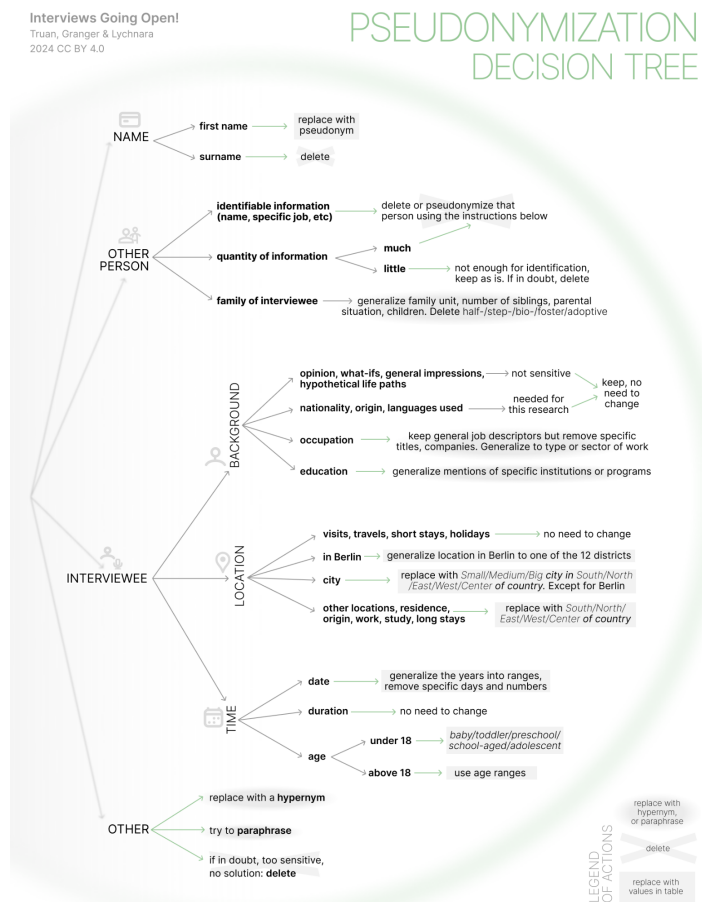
Interviews Going Open!
Truan, Granger & Lychnara
2024 CC BY 4.0

PSEUDONYMIZATION
DECISION TREE

NAME

first name → replace with pseudonym

surname → delete

OTHER PERSON

identifiable information (name, specific job, etc) → delete or pseudonymize that person using the instructions below

quantity of information

much

little → not enough for identification, keep as is. If in doubt, delete

family of interviewee → generalize family unit, number of siblings, parental situation, children. Delete half-/step-/bio-/foster/adoptive

INTERVIEWEE

BACKGROUND

opinion, what-ifs, general impressions, hypothetical life paths → not sensitive

nationality, origin, languages used → needed for this research

keep, no need to change

occupation → keep general job descriptors but remove specific titles, companies. Generalize to type or sector of work

education → generalize mentions of specific institutions or programs

LOCATION

visits, travels, short stays, holidays → no need to change

in Berlin → generalize location in Berlin to one of the 12 districts

city → replace with *Small/Medium/Big city in South/North/East/West/Center of country.* Except for Berlin

other locations, residence, origin, work, study, long stays → replace with *South/North/East/West/Center of country*

TIME

date → generalize the years into ranges, remove specific days and numbers

duration → no need to change

age

under 18 → *baby/toddler/preschool/school-aged/adolescent*

above 18 → use age ranges

OTHER

replace with a **hypernym**

try to **paraphrase**

if in doubt, too sensitive, no solution: **delete**

LEGEND OF ACTIONS

replace with hypernym, or paraphrase

delete

replace with values in table